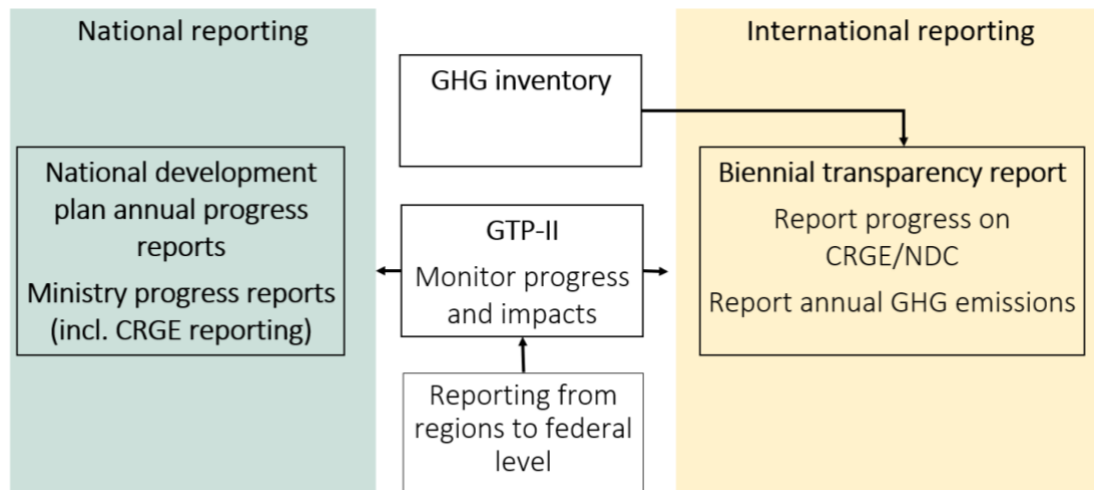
National reporting

International reporting

GHG inventory

National development plan annual progress reports

Ministry progress reports (incl. CRGE reporting)

GTP-II

Monitor progress and impacts

Biennial transparency report

Report progress on CRGE/NDC

Report annual GHG emissions

Reporting from regions to federal level